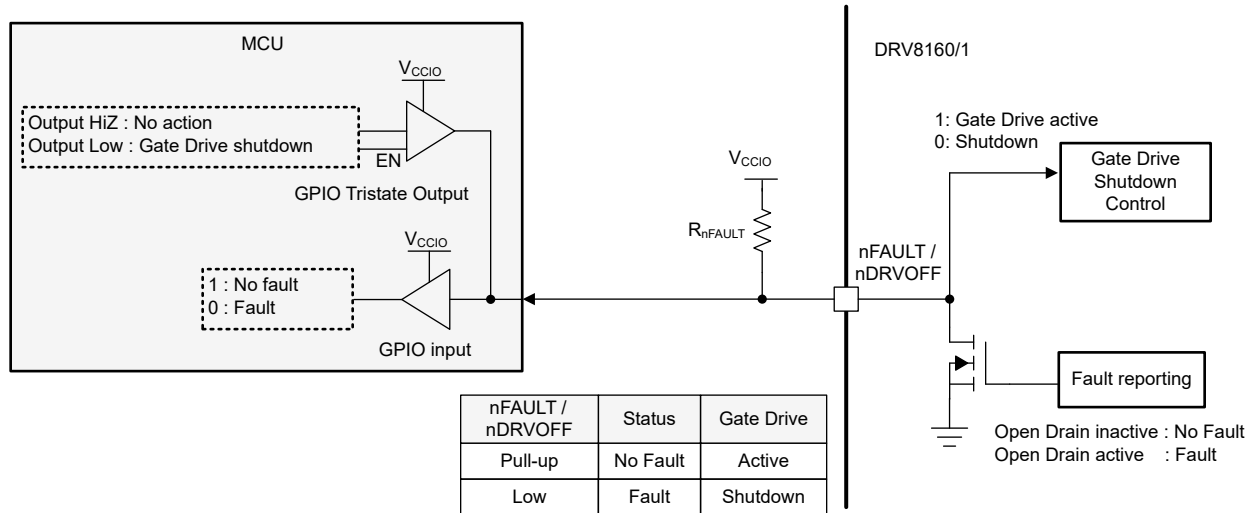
MCU

$V_{CCIO}$

Output HiZ : No action
Output Low : Gate Drive shutdown

EN

GPIO Tristate Output

$V_{CCIO}$

1 : No fault
0 : Fault

GPIO input

DRV8160/1

1: Gate Drive active
0: Shutdown

Gate Drive Shutdown Control

$V_{CCIO}$

$R_{nFAULT}$

nFAULT / nDRVOFF

Fault reporting

Open Drain inactive : No Fault
Open Drain active : Fault

| nFAULT / nDRVOFF | Status | Gate Drive |
|---|---|---|
| Pull-up | No Fault | Active |
| Low | Fault | Shutdown |